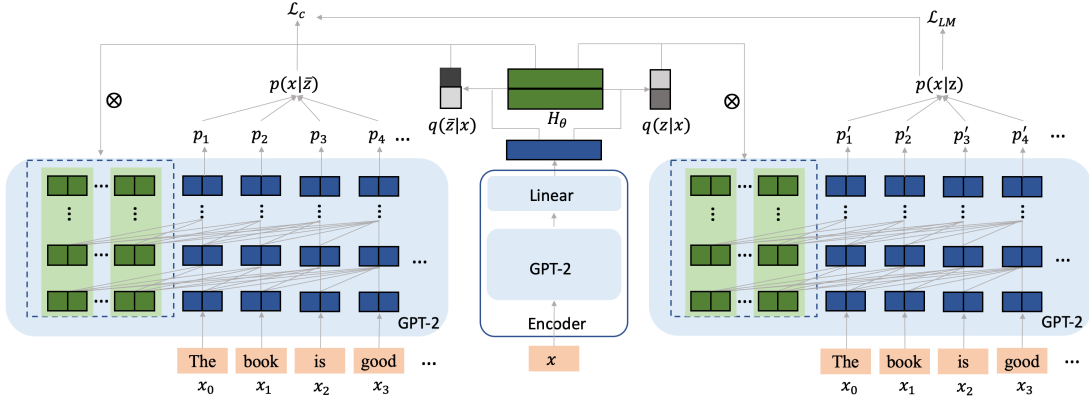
$\mathcal{L}_c$

$\mathcal{L}_{LM}$

$p(x|\bar{z})$

$p(x|z)$

$\otimes$

$\otimes$

$q(\bar{z}|x)$

$H_\theta$

$q(z|x)$

$p_1$ $p_2$ $p_3$ $p_4$ ...

$p'_1$ $p'_2$ $p'_3$ $p'_4$ ...

Linear

GPT-2

Encoder

GPT-2

GPT-2

The book is good ...

$x_0$ $x_1$ $x_2$ $x_3$

$x$

The book is good ...

$x_0$ $x_1$ $x_2$ $x_3$